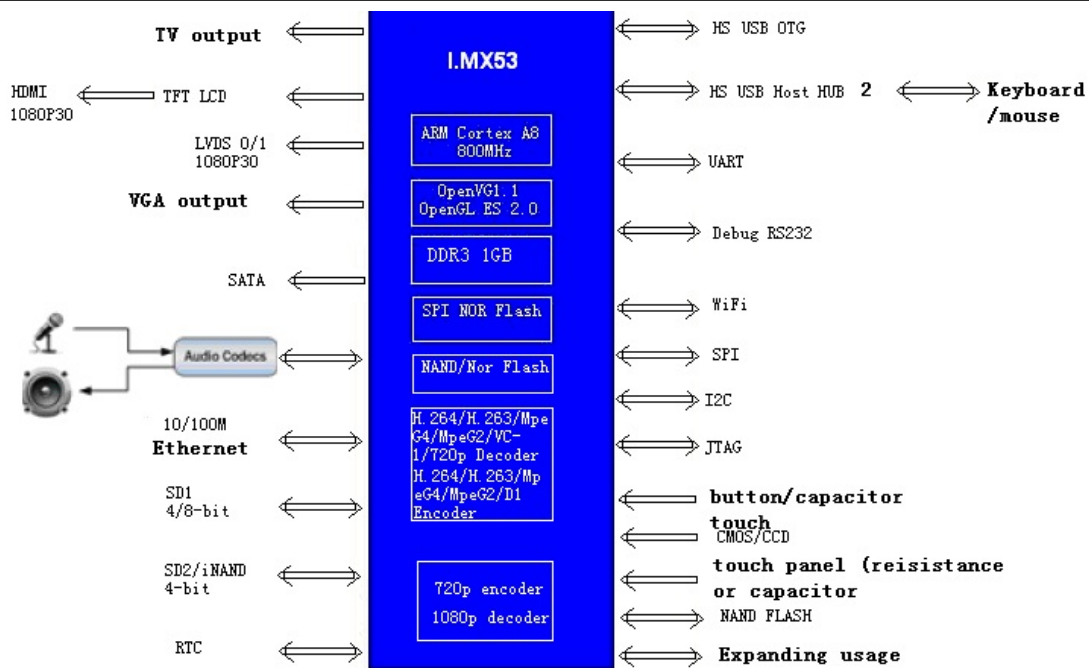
TV output

HDMI 1080P30

TFT LCD

LVDS 0/1 1080P30

VGA output

SATA

Audio Codecs

10/100M Ethernet

SD1 4/8-bit

SD2/iNAND 4-bit

RTC

I.MX53

ARM Cortex A8 800MHz

OpenVG1.1 OpenGL ES 2.0

DDR3 1GB

SPI NOR Flash

NAND/Nor Flash

H.264/H.263/MpeG4/MpeG2/VC-1/720p Decoder H.264/H.263/MpeG4/MpeG2/D1 Encoder

720p encoder

1080p decoder

HS USB OTG

HS USB Host HUB 2

Keyboard /mouse

UART

Debug RS232

WiFi

SPI

I2C

JTAG

button/capacitor touch

CMOS/CCD

touch panel (reisistance or capacitor

NAND FLASH

Expanding usage